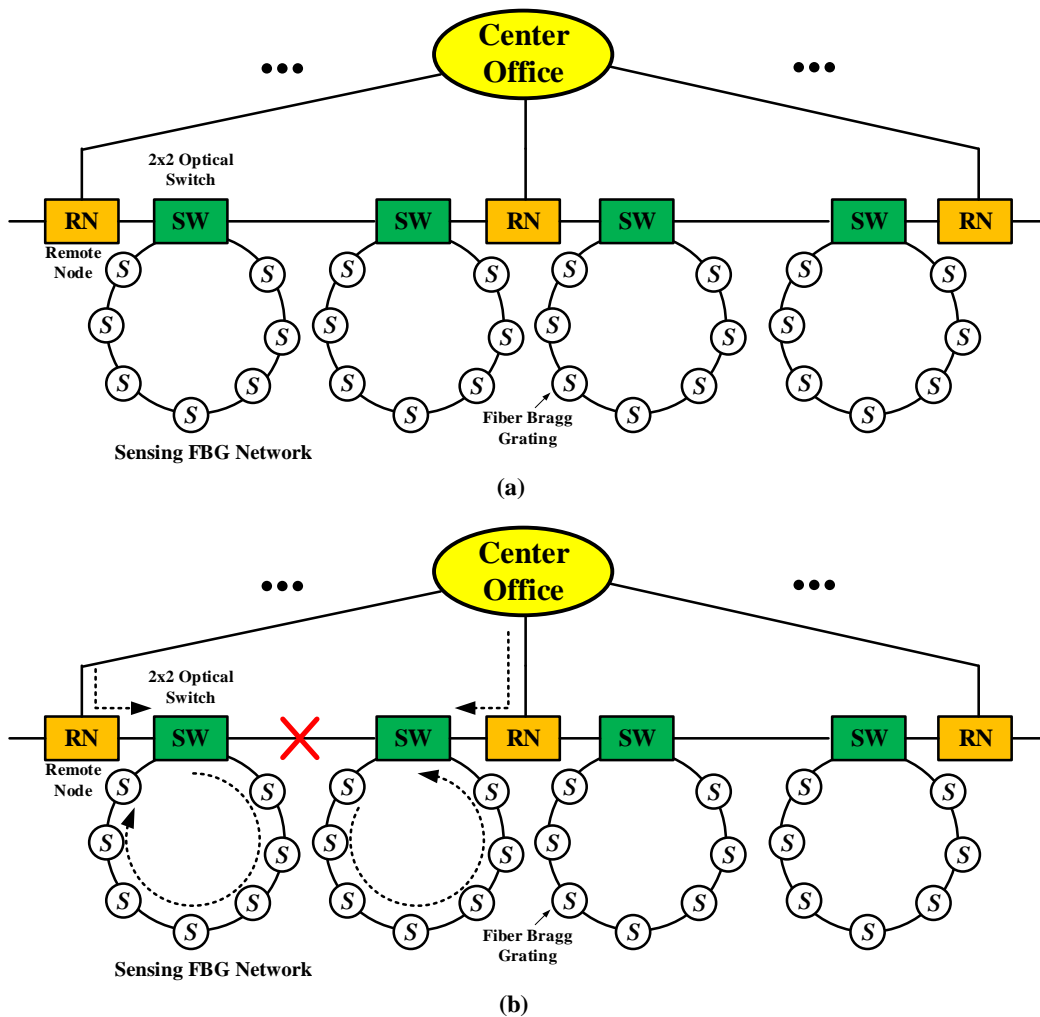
Center Office

•••

•••

2x2 Optical Switch

RN

SW

SW

RN

SW

SW

RN

Remote Node

S S S S S S S S

S S S S S S S S

S S S S S S S S

S S S S S S S S

Fiber Bragg Grating

Sensing FBG Network

(a)

Center Office

•••

•••

2x2 Optical Switch

RN

SW

SW

RN

SW

SW

RN

Remote Node

S S S S S S S S

S S S S S S S S

S S S S S S S S

S S S S S S S S

Fiber Bragg Grating

Sensing FBG Network

(b)